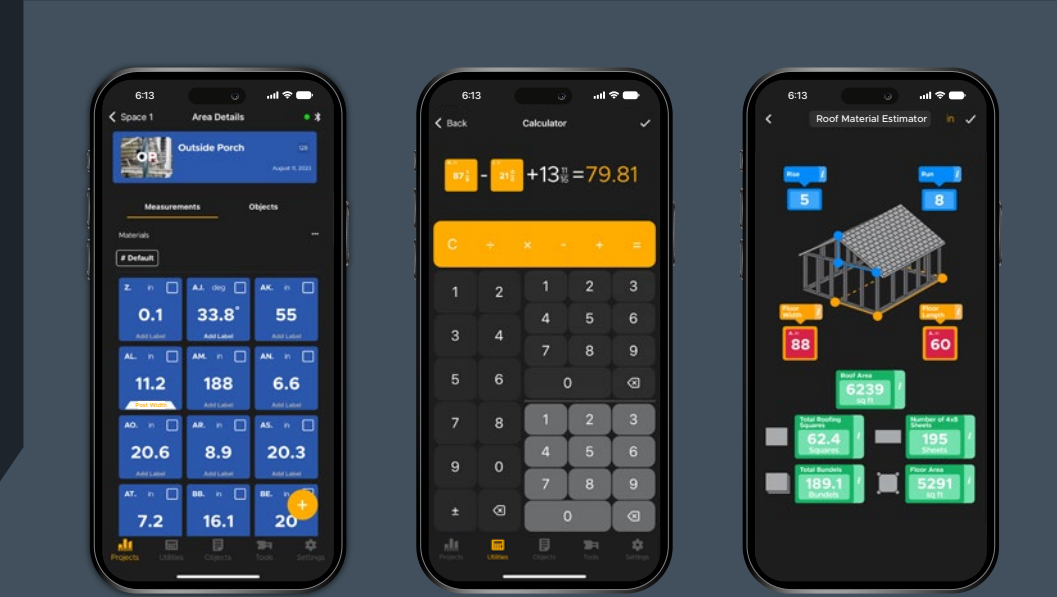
6:13

Space 1 Area Details

OP Outside Porch 128 August 11, 2023

Measurements Objects

Materials

# Default

Z. in 0.1 Add Label

A.J. deg 33.8° Add Label

AK. in 55 Add Label

AL. in 11.2 Post Width

AM. in 188 Add Label

AN. in 6.6 Add Label

AO. in 20.6 Add Label

AR. in 8.9 Add Label

AS. in 20.3 Add Label

AT. in 7.2

BB. in 16.1

BE. in 20

+

Projects Utilities Objects Tools Settings

6:13

Back Calculator

$87\frac{?}{?}$ - $21\frac{?}{?}$ +$13\frac{11}{16}$ =79.81

C ÷ × - + =

1 2 1 2 3

3 4 4 5 6

5 6 7 8 9

7 8 0 ⌫

9 0 1 2 3

± ⌫ 4 5 6

7 8 9

0 ⌫

Projects Utilities Objects Tools Settings

6:13

Roof Material Estimator in

Rise 5

Run 8

Floor Width 88

Floor Length 60

Roof Area 6239 sq ft

Total Roofing Squares 62.4 Squares

Number of 4x8 Sheets 195 Sheets

Total Bundles 189.1 Bundles

Floor Area 5291 sq ft